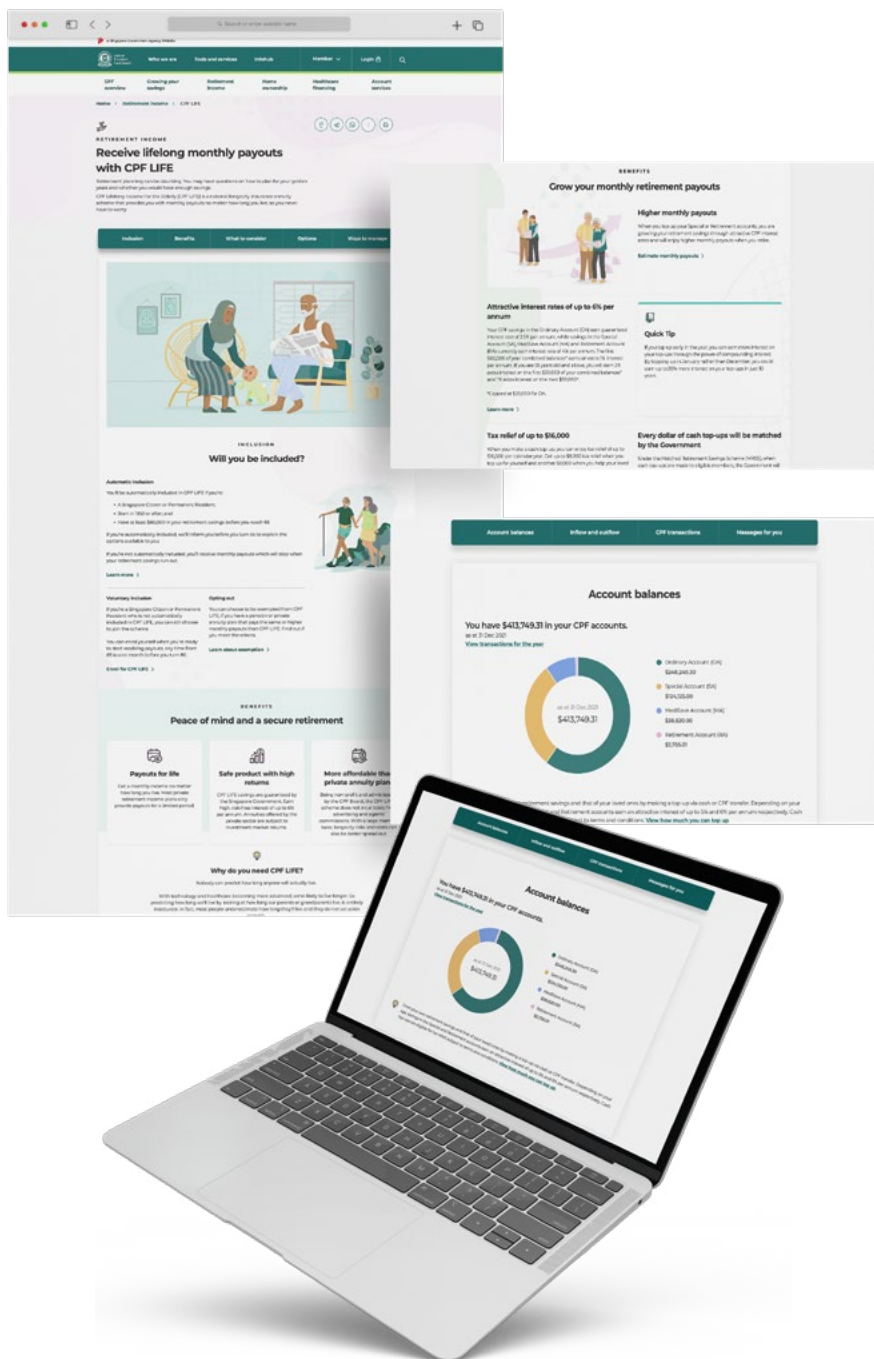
Search or enter website name

A Singapore Government Agency Website

Who we are
Tools and services
Info hub
Member
Login

CPF overview
Growing your savings
Retirement income
Home ownership
Healthcare financing
Account services

Home > Retirement income > CPF LIFE

RETIREMENT INCOME

Receive lifelong monthly payouts with CPF LIFE

Inclusion
Benefits
What to consider
Options
Ways to manage

INCLUSION

Will you be included?

Automatic inclusion

Learn more >

Voluntary inclusion

Opting out

Learn about exemption >

Enrol for CPF LIFE >

BENEFITS

Peace of mind and a secure retirement

Payouts for life

Safe product with high returns

More affordable than private annuity plans

Why do you need CPF LIFE?

Nobody can predict how long anyone will actually live.

BENEFITS

Grow your monthly retirement payouts

Higher monthly payouts

Estimate monthly payouts >

Attractive interest rates of up to 6% per annum

Learn more >

Quick Tip

Tax relief of up to $16,000

Every dollar of cash top-ups will be matched by the Government

Account balances
Inflow and outflow
CPF transactions
Messages for you

Account balances

You have $413,749.31 in your CPF accounts.
as at 31 Dec 2021
View transactions for the year

as at 31 Dec 2021
$413,749.31

Ordinary Account (OA)
$248,240.30

Special Account (SA)
$124,125.00

MediSave Account (MA)
$39,620.00

Retirement Account (RA)
$1,755.01

View how much you can top up

Account balances
Inflow and outflow
CPF transactions
Messages for you

Account balances

You have $413,749.31 in your CPF accounts.

$413,749.31